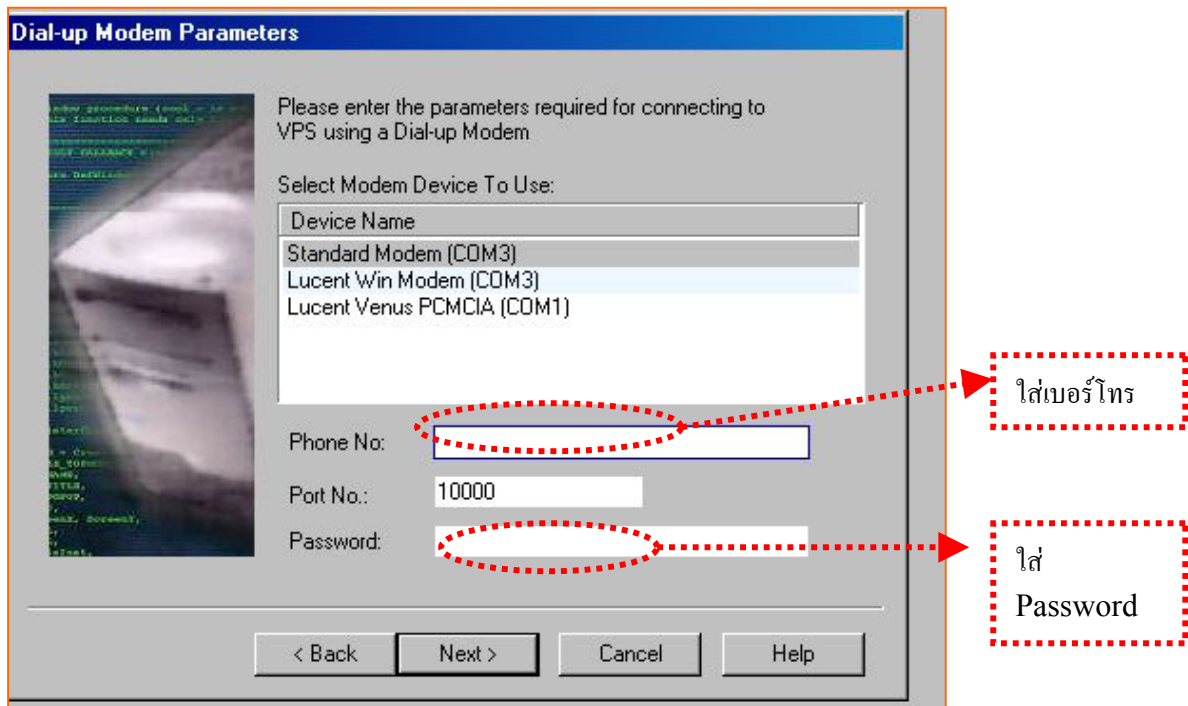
Dial-up Modem Parameters

Please enter the parameters required for connecting to VPS using a Dial-up Modem

Select Modem Device To Use:

| Device Name |
|---|
| Standard Modem (COM3) |
| Lucent Win Modem (COM3) |
| Lucent Venus PCMCIA (COM1) |

Phone No:

Port No.: 10000

Password:

ใส่เบอร์โทร

ใส่ Password

< Back

Next >

Cancel

Help